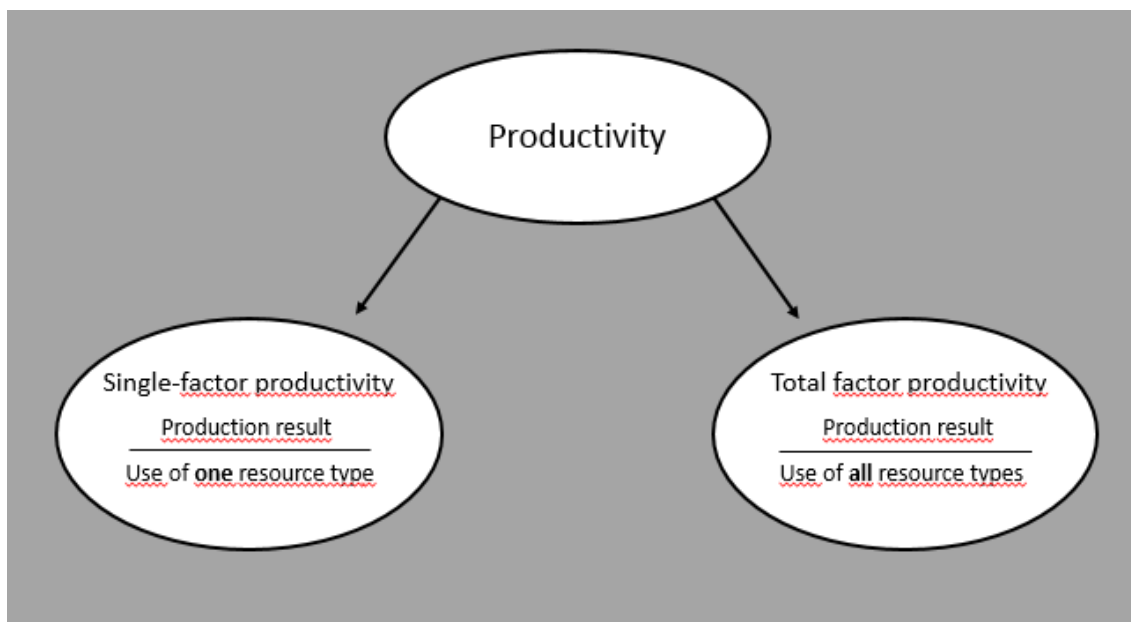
Productivity

Single-factor productivity

$\frac{\text{Production result}}{\text{Use of one resource type}}$

Total factor productivity

$\frac{\text{Production result}}{\text{Use of all resource types}}$